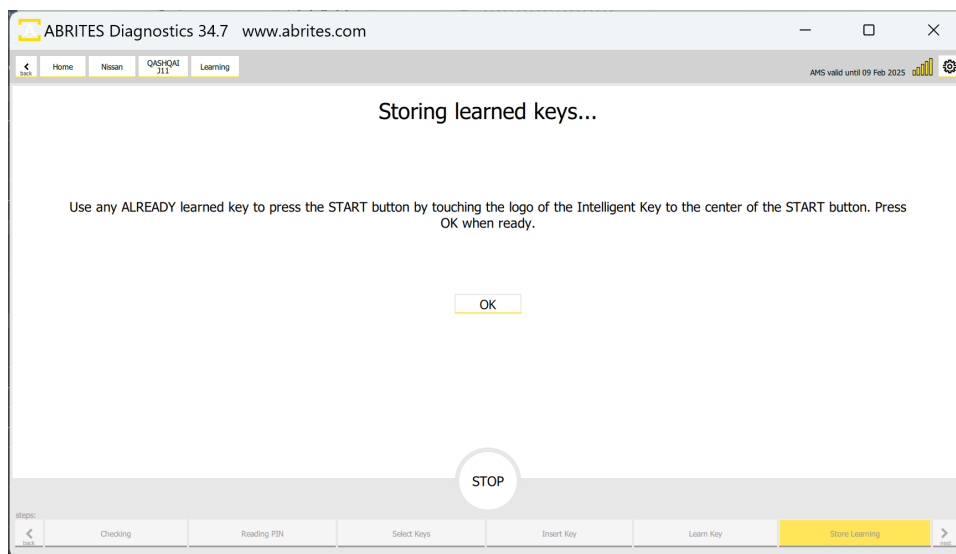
ABRITES Diagnostics 34.7 www.abrites.com

back Home Nissan QASHQAI J11 Learning

AMS valid until 09 Feb 2025

Storing learned keys...

Use any ALREADY learned key to press the START button by touching the logo of the Intelligent Key to the center of the START button. Press OK when ready.

OK

STOP

steps:

back Checking Reading PIN Select Keys Insert Key Learn Key Store Learning next